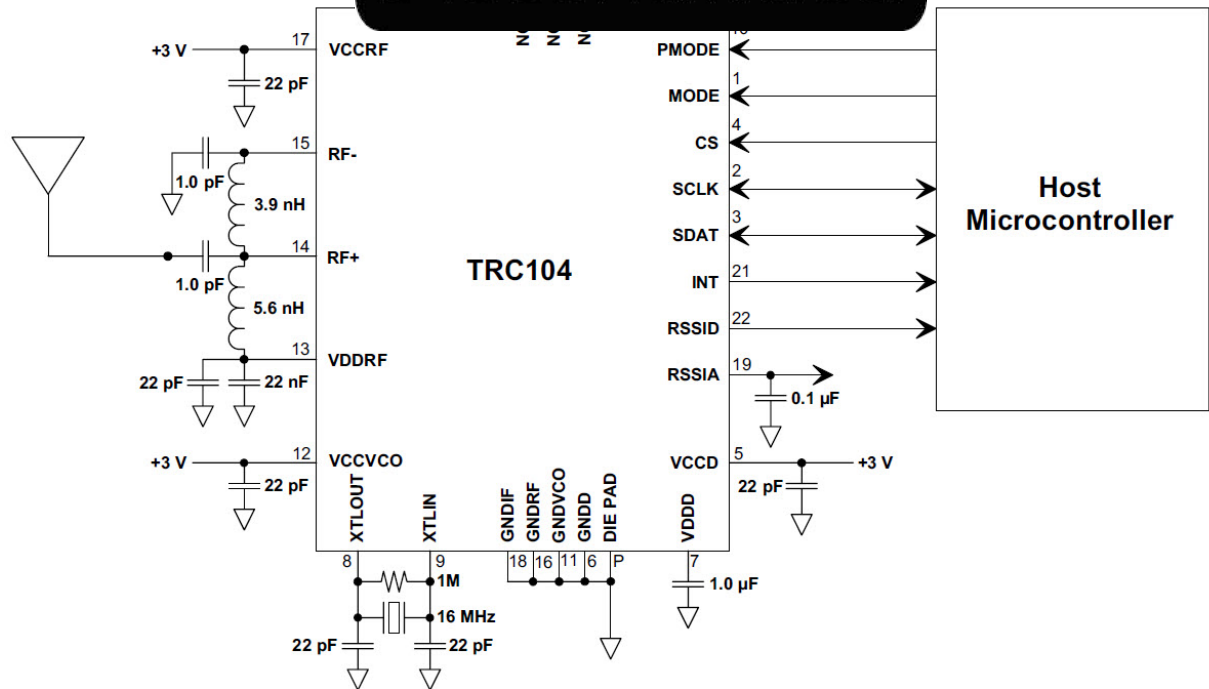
+3 V
17
VCCRF
22 pF
15
RF-
1.0 pF
3.9 nH
14
RF+
1.0 pF
5.6 nH
13
VDDRF
22 pF
22 nF
+3 V
12
VCCVCO
22 pF
N
N
N
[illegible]
PMODE
1
MODE
4
CS
2
SCLK
3
SDAT
21
INT
22
RSSID
19
RSSIA
0.1 µF
5
VCCD
+3 V
22 pF
TRC104
Host Microcontroller
XTLOUT
XTLIN
GNDIF
GNDRF
GNDVCO
GNDD
DIE PAD
VDDD
8
9
18
16
11
6
P
7
1M
16 MHz
22 pF
22 pF
1.0 µF